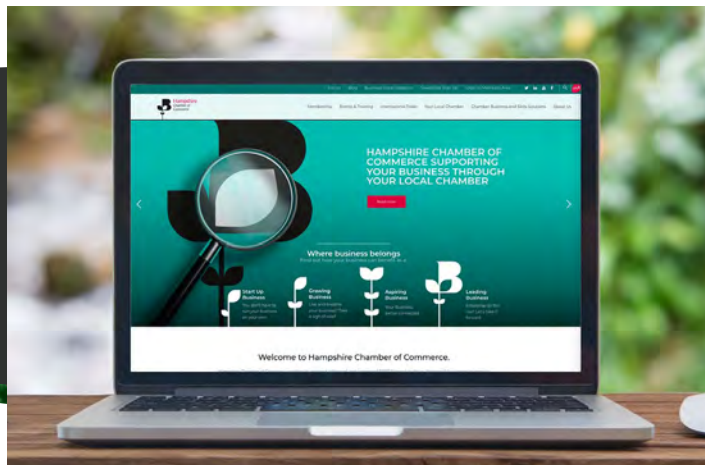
Hampshire Chamber of Commerce

Membership Events & Training International Trade Your Local Chamber Chamber Business and Skills Solutions About Us

HAMPSHIRE CHAMBER OF COMMERCE SUPPORTING YOUR BUSINESS THROUGH YOUR LOCAL CHAMBER

Read more

Where business belongs

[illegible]

Start Up Business

Growing Business

Aspiring Business

Leading Business

Welcome to Hampshire Chamber of Commerce.